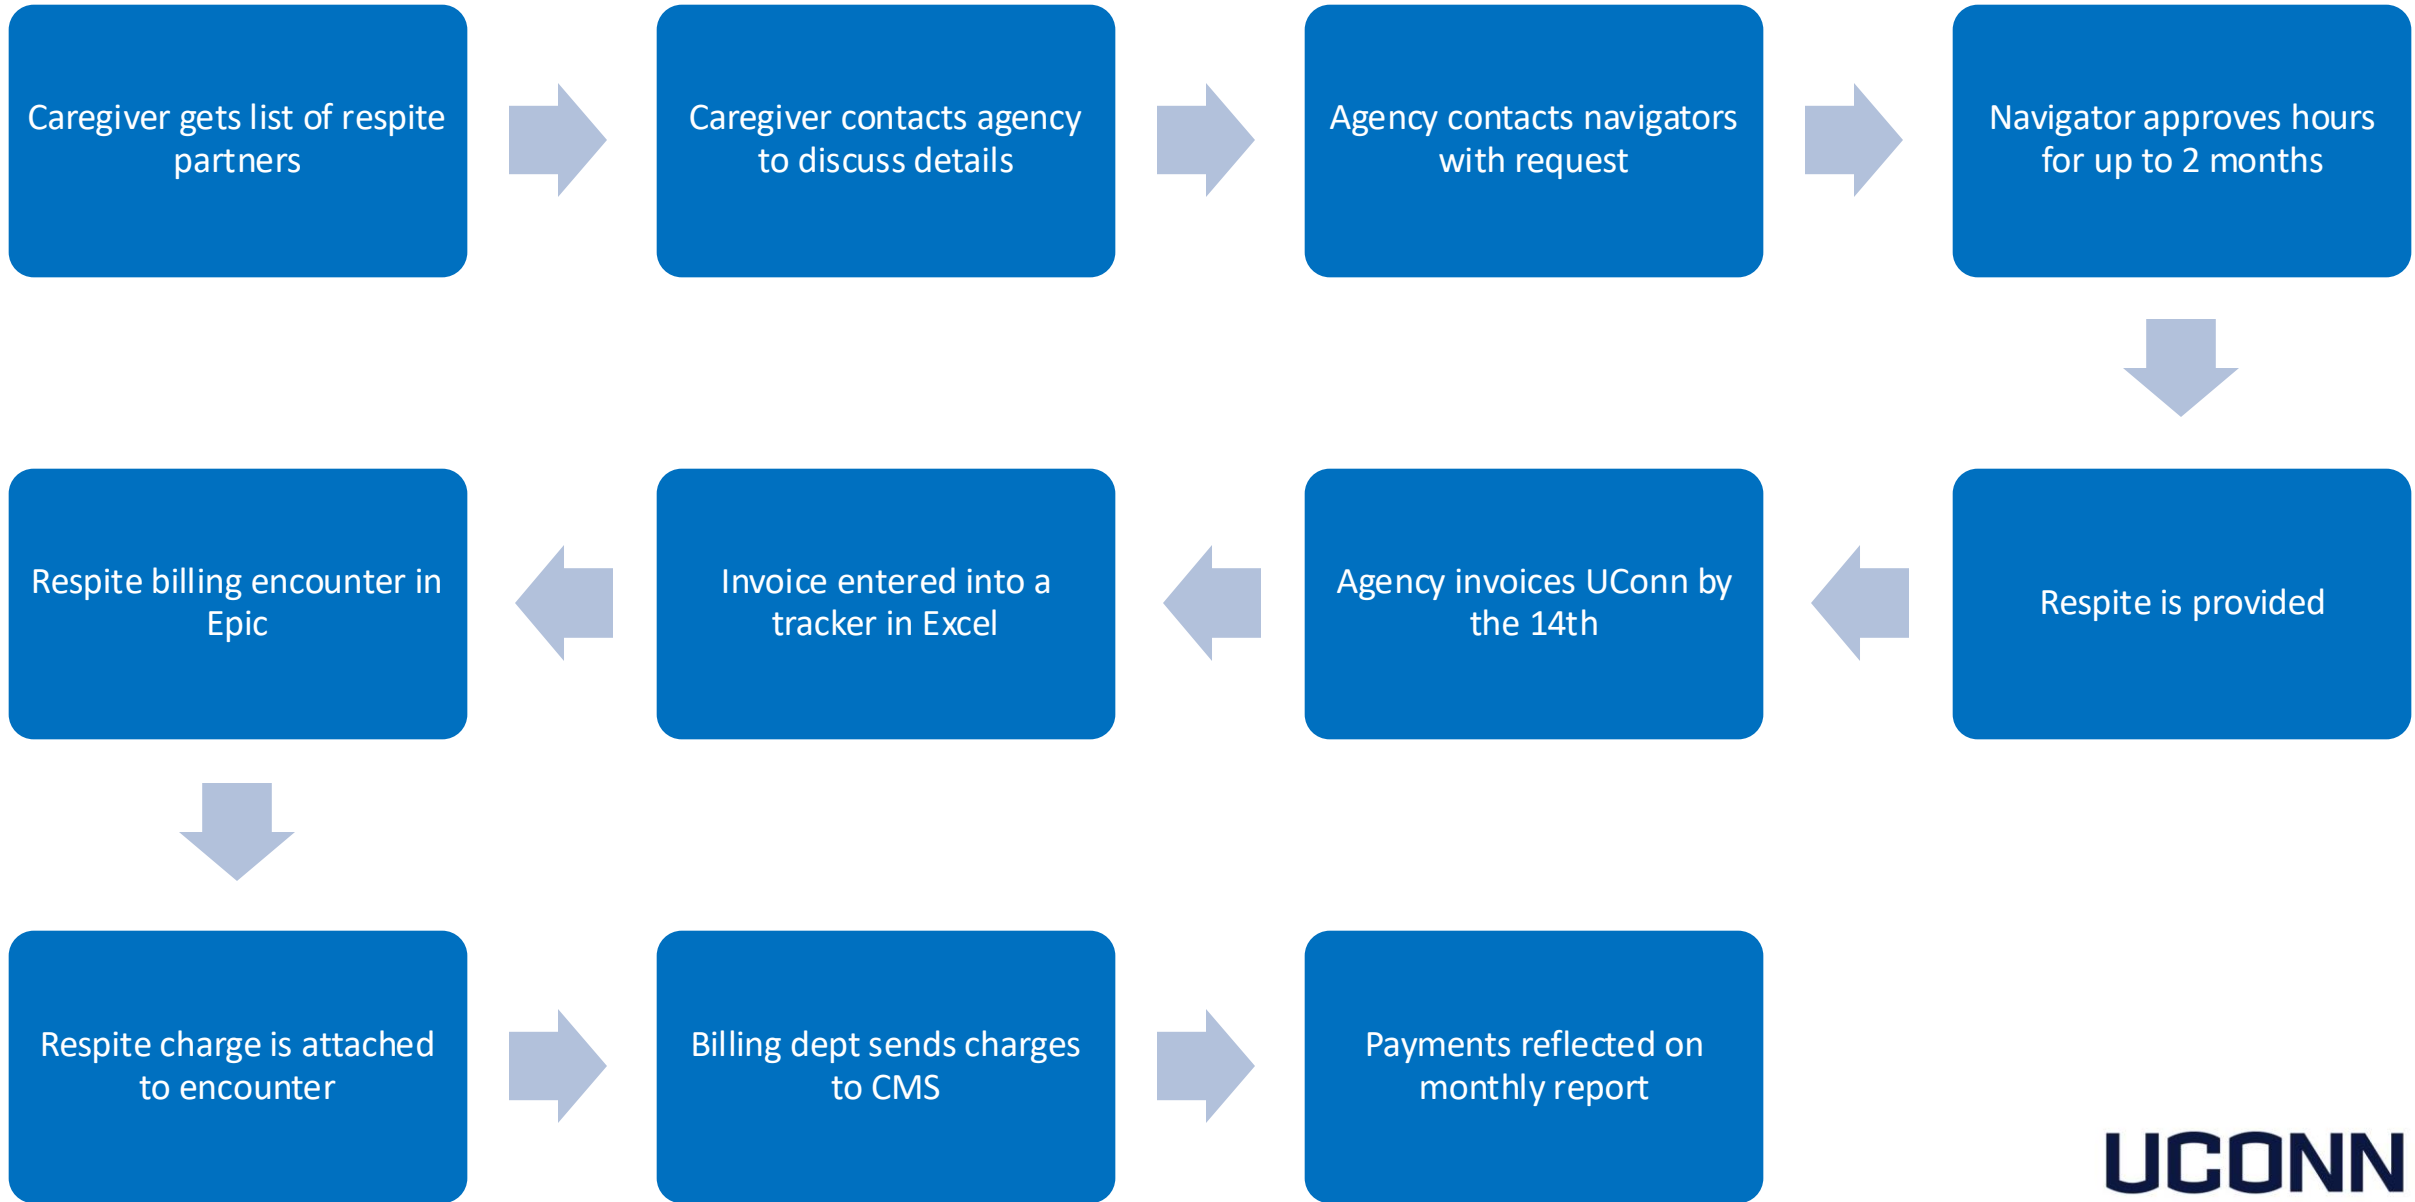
Caregiver gets list of respite partners

Caregiver contacts agency to discuss details

Agency contacts navigators with request

Navigator approves hours for up to 2 months

Respite is provided

Agency invoices UConn by the 14th

Invoice entered into a tracker in Excel

Respite billing encounter in Epic

Respite charge is attached to encounter

Billing dept sends charges to CMS

Payments reflected on monthly report

UCONN